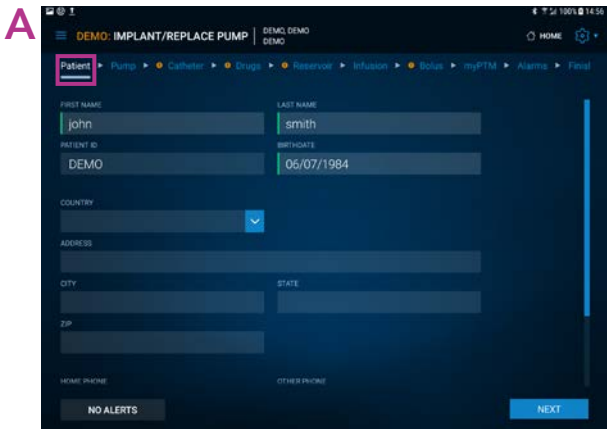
A

100% 14:56

DEMO: IMPLANT/REPLACE PUMP | DEMO, DEMO DEMO

HOME

Patient ▸ Pump ▸ Catheter ▸ Drugs ▸ Reservoir ▸ Infusion ▸ Bolus ▸ myPTM ▸ Alarms ▸ Final

FIRST NAME
john

LAST NAME
smith

PATIENT ID
DEMO

BIRTHDATE
06/07/1984

COUNTRY

ADDRESS

CITY

STATE

ZIP

HOME PHONE

OTHER PHONE

NO ALERTS

NEXT